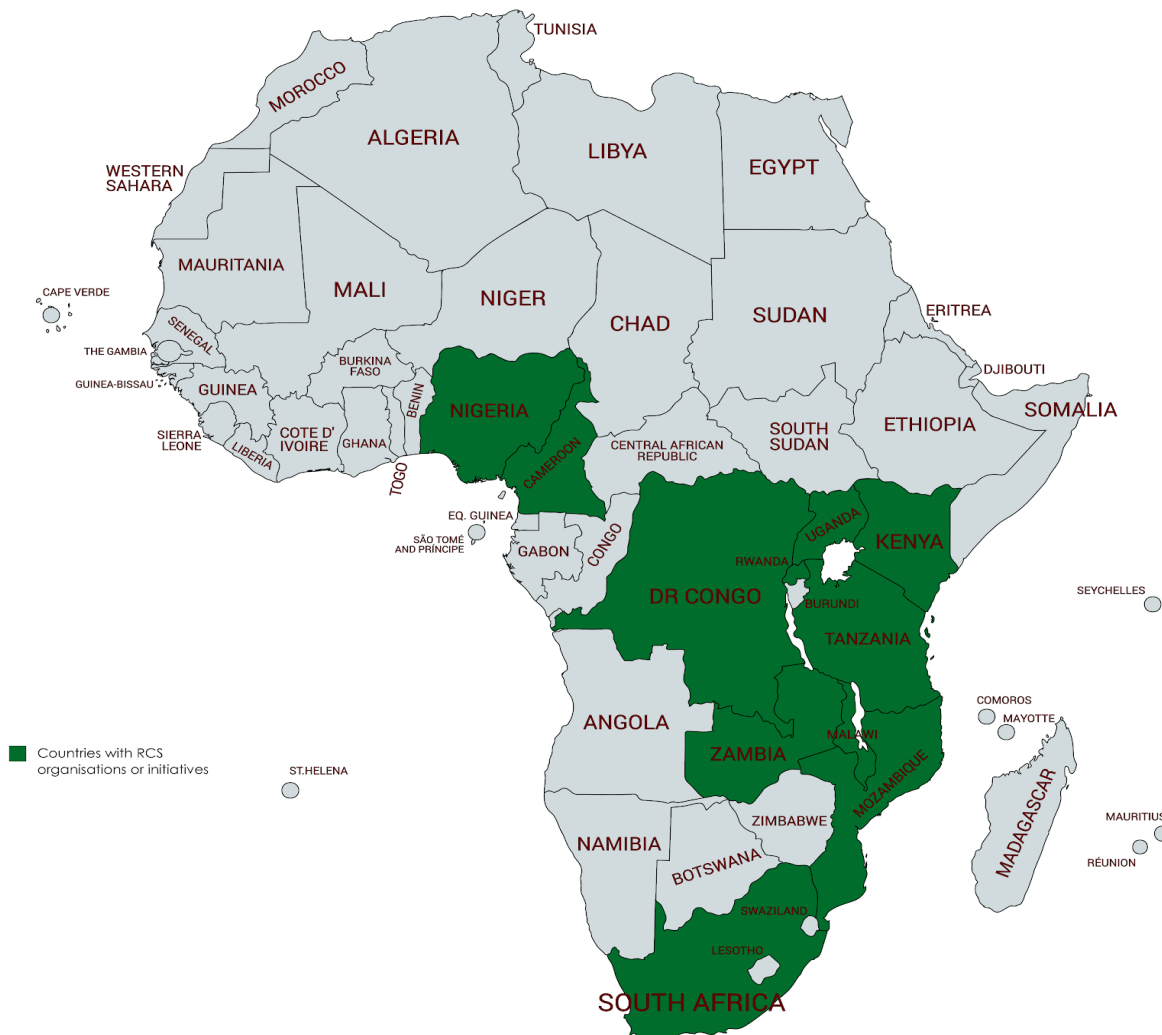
TUNISIA
MOROCCO
ALGERIA
LIBYA
EGYPT
WESTERN SAHARA
MAURITANIA
MALI
NIGER
CHAD
SUDAN
ERITREA
CAPE VERDE
SENEGAL
THE GAMBIA
GUINEA-BISSAU
GUINEA
BURKINA FASO
BENIN
NIGERIA
DJIBOUTI
SOMALIA
ETHIOPIA
SOUTH SUDAN
CENTRAL AFRICAN REPUBLIC
SIERRA LEONE
LIBERIA
COTE D' IVOIRE
GHANA
TOGO
CAMEROON
EQ. GUINEA
SÃO TOMÉ AND PRÍNCIPE
GABON
CONGO
UGANDA
KENYA
RWANDA
BURUNDI
DR CONGO
TANZANIA
SEYCHELLES
COMOROS
MAYOTTE
ANGOLA
MALAWI
ZAMBIA
Countries with RCS organisations or initiatives
ST.HELENA
MOZAMBIQUE
MADAGASCAR
MAURITIUS
RÉUNION
ZIMBABWE
NAMIBIA
BOTSWANA
SWAZILAND
LESOTHO
SOUTH AFRICA